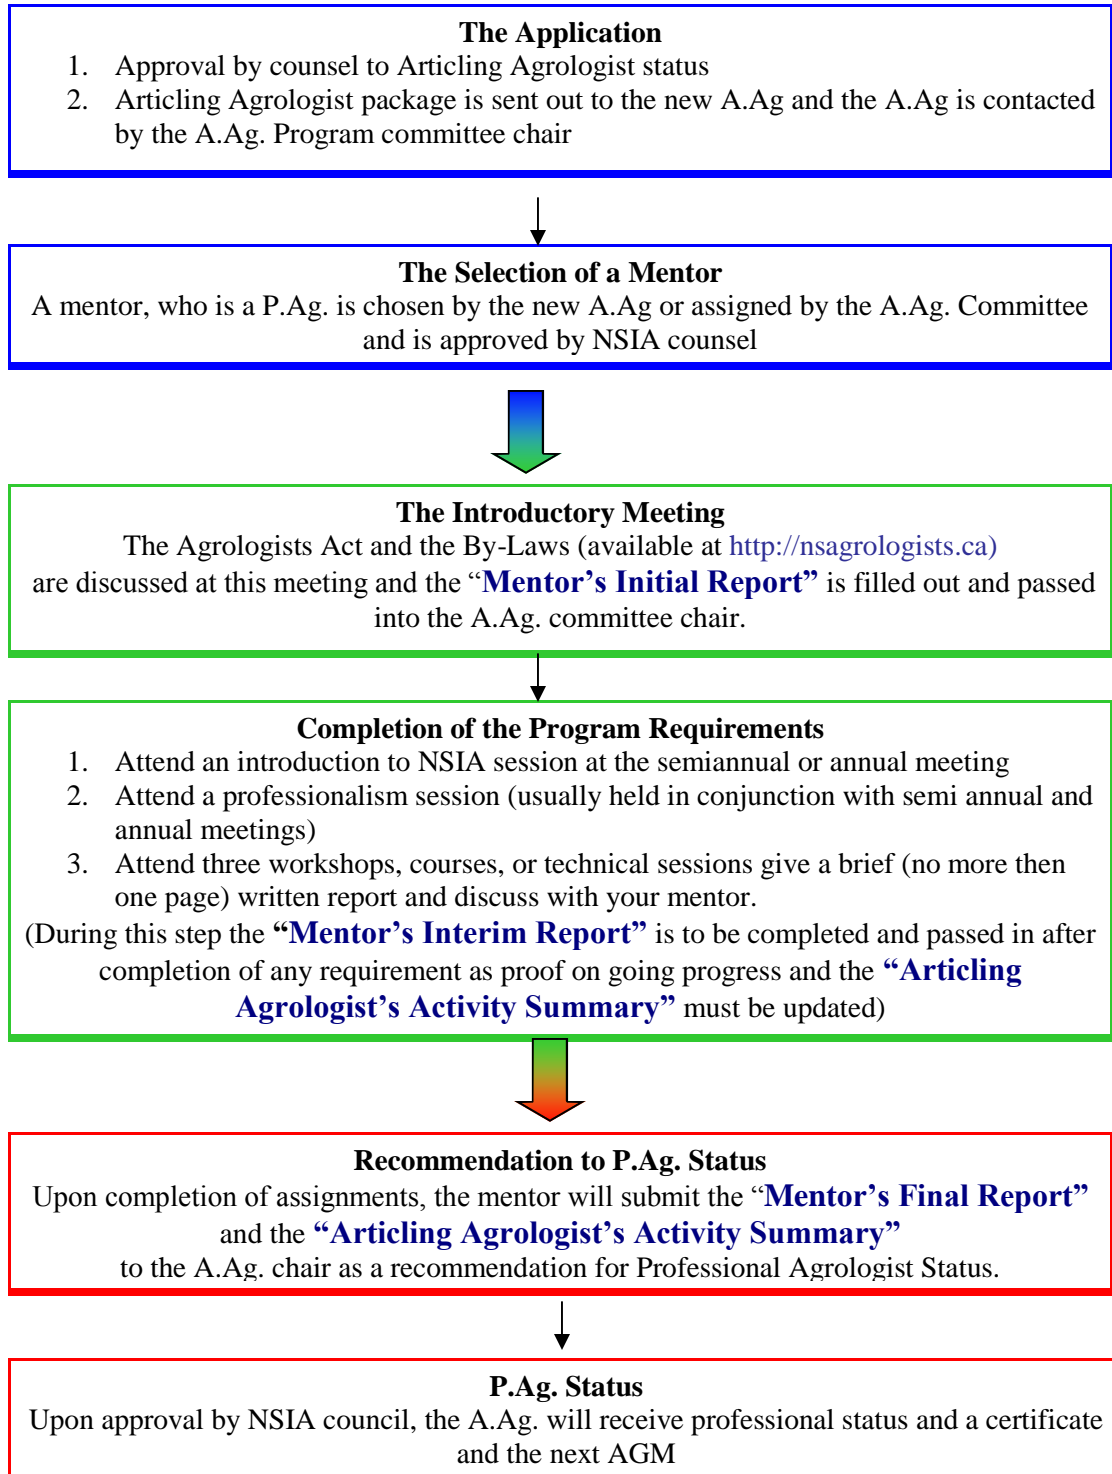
The Application
1. Approval by counsel to Articling Agrologist status
2. Articling Agrologist package is sent out to the new A.Ag and the A.Ag is contacted by the A.Ag. Program committee chair

The Selection of a Mentor
A mentor, who is a P.Ag. is chosen by the new A.Ag or assigned by the A.Ag. Committee and is approved by NSIA counsel

The Introductory Meeting
The Agrologists Act and the By-Laws (available at http://nsagrologists.ca) are discussed at this meeting and the "Mentor's Initial Report" is filled out and passed into the A.Ag. committee chair.

Completion of the Program Requirements
1. Attend an introduction to NSIA session at the semiannual or annual meeting
2. Attend a professionalism session (usually held in conjunction with semi annual and annual meetings)
3. Attend three workshops, courses, or technical sessions give a brief (no more then one page) written report and discuss with your mentor.
(During this step the "Mentor's Interim Report" is to be completed and passed in after completion of any requirement as proof on going progress and the "Articling Agrologist's Activity Summary" must be updated)

Recommendation to P.Ag. Status
Upon completion of assignments, the mentor will submit the "Mentor's Final Report" and the "Articling Agrologist's Activity Summary" to the A.Ag. chair as a recommendation for Professional Agrologist Status.

P.Ag. Status
Upon approval by NSIA council, the A.Ag. will receive professional status and a certificate and the next AGM